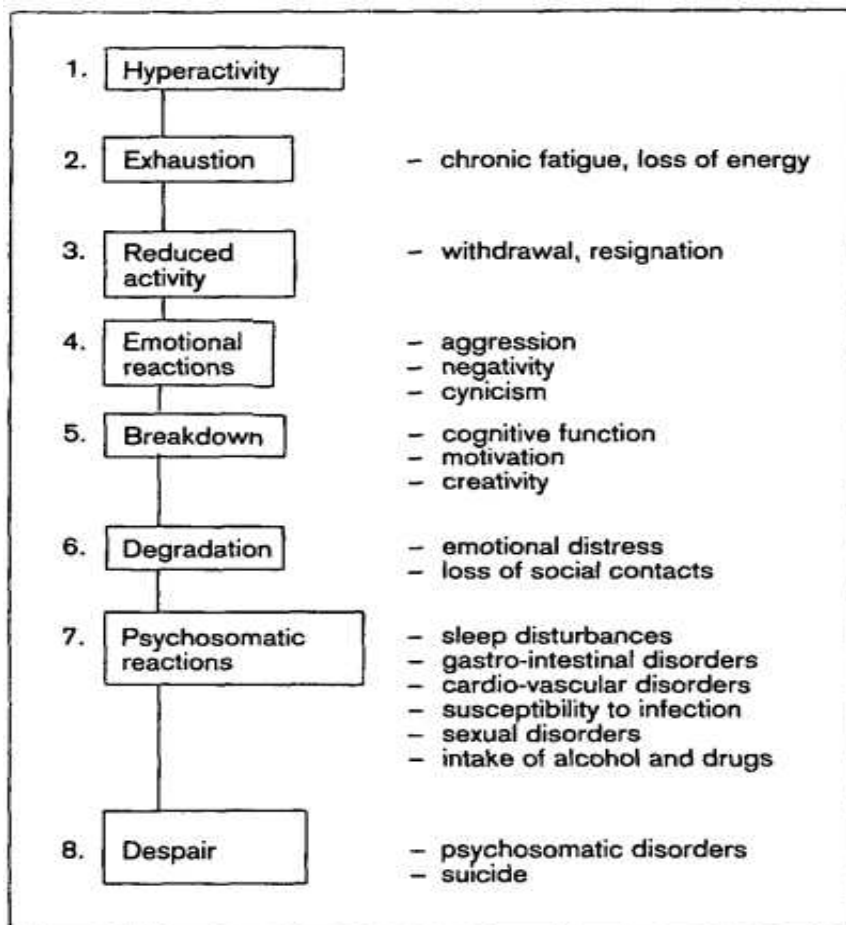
1. Hyperactivity

2. Exhaustion – chronic fatigue, loss of energy

3. Reduced activity – withdrawal, resignation

4. Emotional reactions – aggression
– negativity
– cynicism

5. Breakdown – cognitive function
– motivation
– creativity

6. Degradation – emotional distress
– loss of social contacts

7. Psychosomatic reactions – sleep disturbances
– gastro-intestinal disorders
– cardio-vascular disorders
– susceptibility to infection
– sexual disorders
– intake of alcohol and drugs

8. Despair – psychosomatic disorders
– suicide